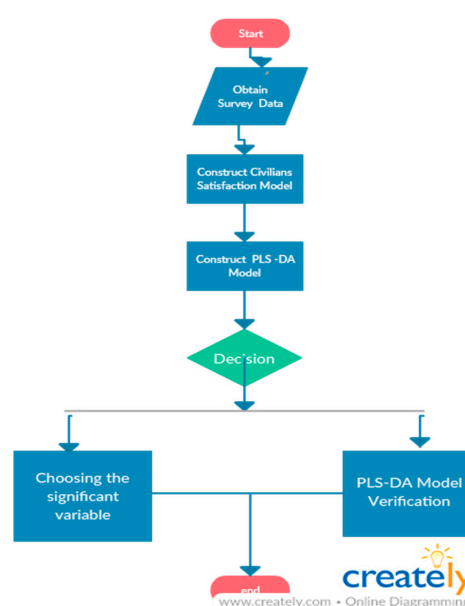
Start

Obtain Survey Data

Construct Civilians Satisfaction Model

Construct PLS -DA Model

Decision

Choosing the significant variable

PLS-DA Model Verification

end

creately

www.creately.com • Online Diagramming